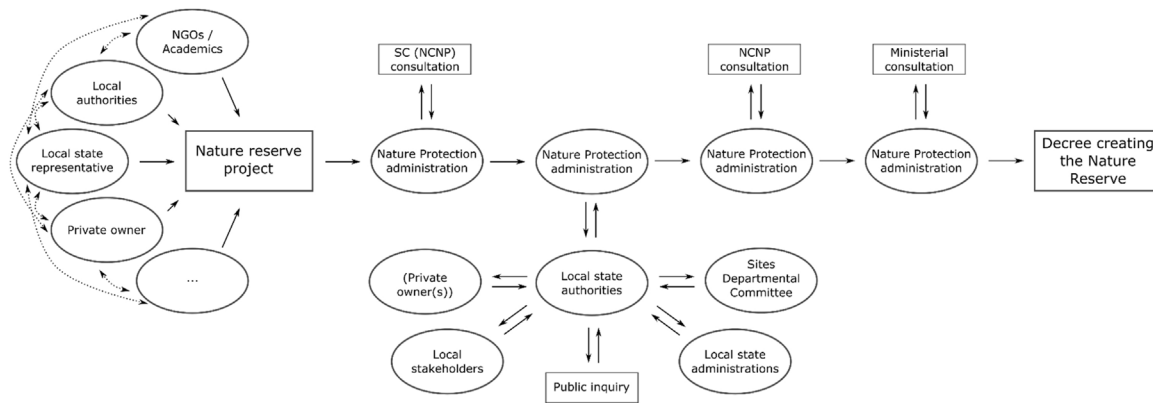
NGOs / Academics

Local authorities

Local state representative

Private owner

...

Nature reserve project

SC (NCNP) consultation

Nature Protection administration

Nature Protection administration

NCNP consultation

Nature Protection administration

Ministerial consultation

Nature Protection administration

Decree creating the Nature Reserve

(Private owner(s))

Local state authorities

Sites Departmental Committee

Local stakeholders

Public inquiry

Local state administrations